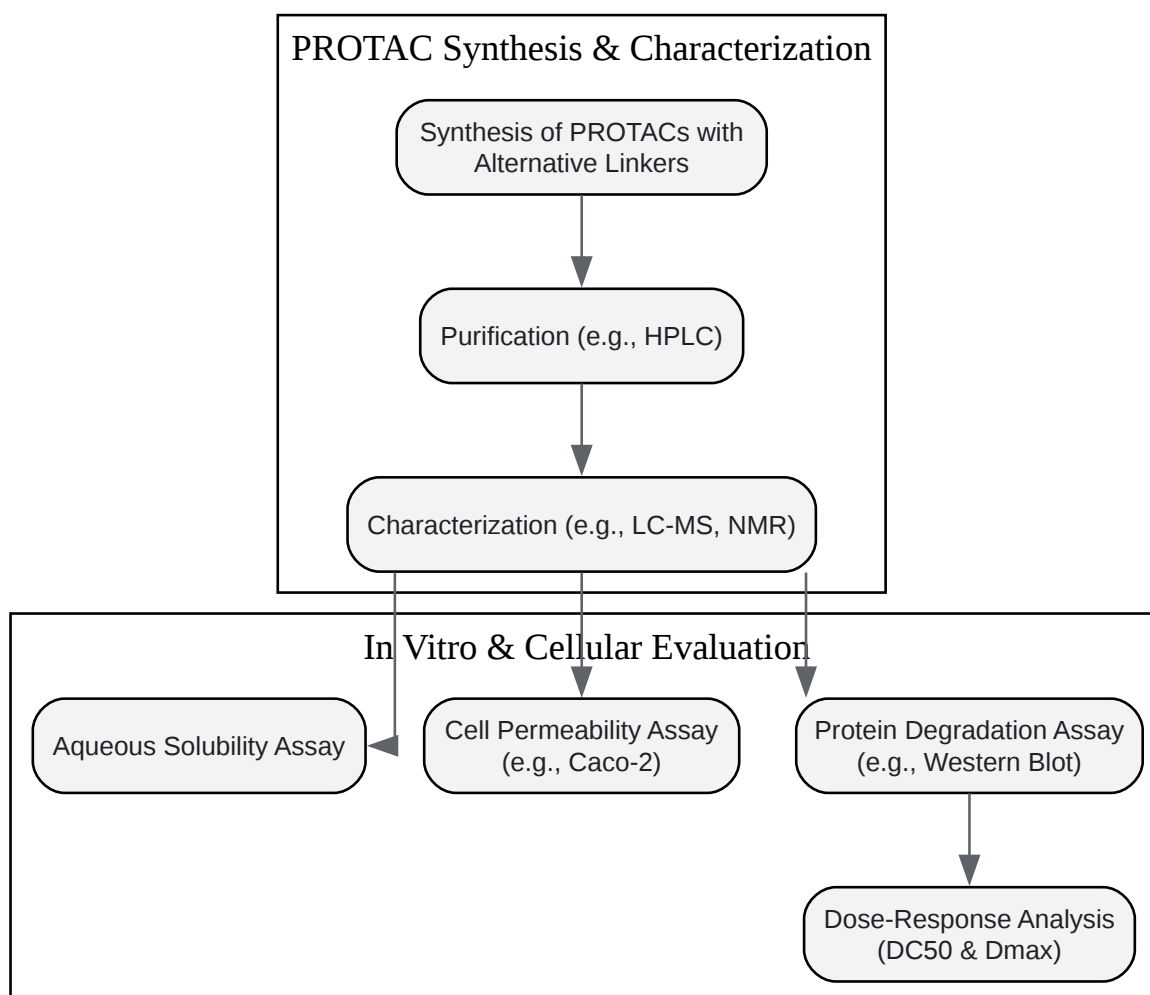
PROTAC Synthesis & Characterization

Synthesis of PROTACs with Alternative Linkers

Purification (e.g., HPLC)

Characterization (e.g., LC-MS, NMR)

In Vitro & Cellular Evaluation

Aqueous Solubility Assay

Cell Permeability Assay (e.g., Caco-2)

Protein Degradation Assay (e.g., Western Blot)

Dose-Response Analysis (DC50 & Dmax)